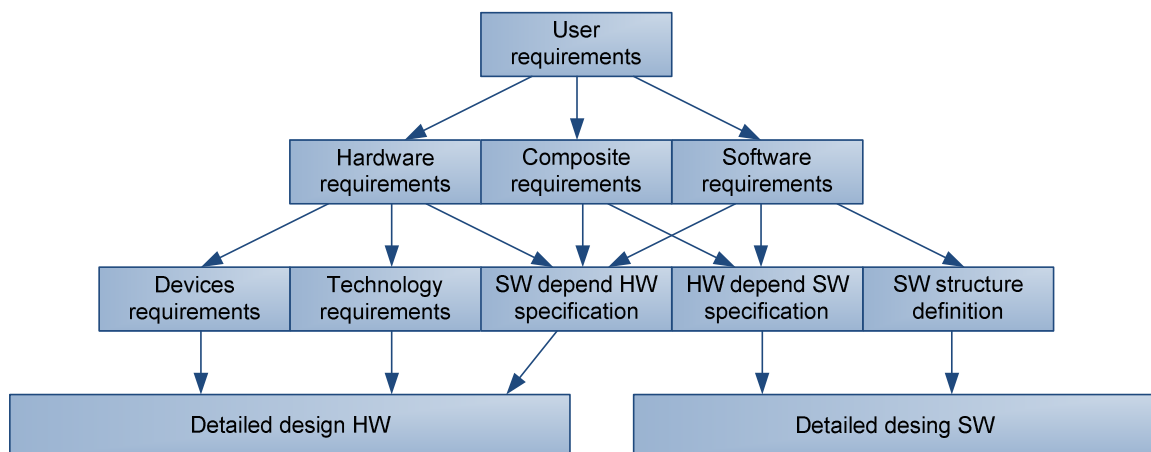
User requirements

Hardware requirements

Composite requirements

Software requirements

Devices requirements

Technology requirements

SW depend HW specification

HW depend SW specification

SW structure definition

Detailed design HW

Detailed desing SW